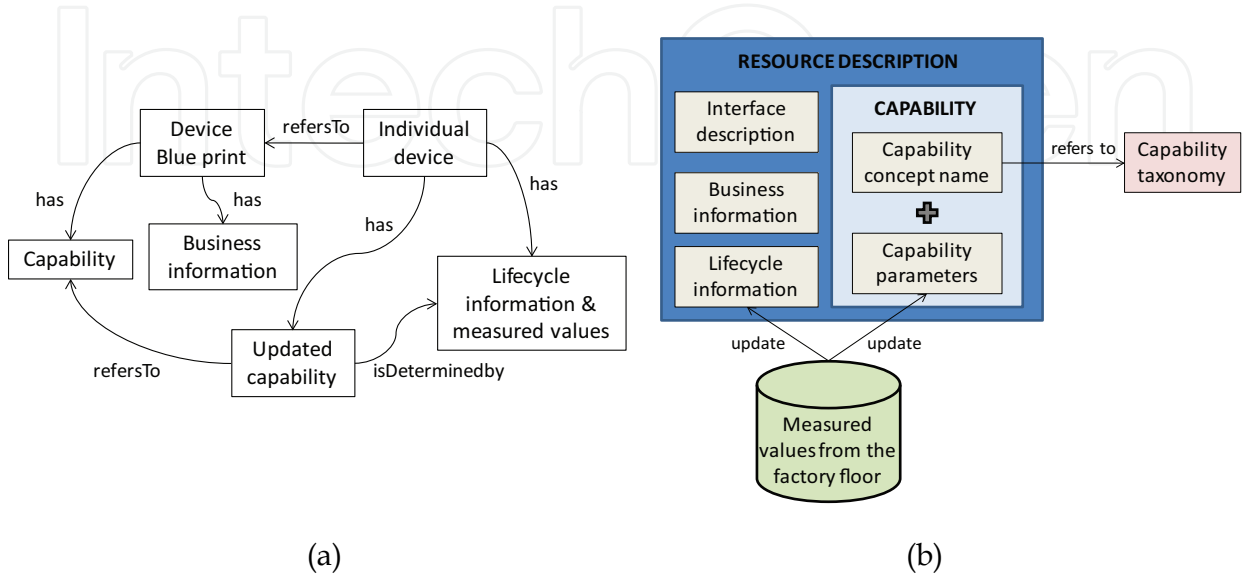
IntechOpen

Device Blue print

refersTo

Individual device

has

has

has

has

Capability

Business information

Lifecycle information & measured values

refersTo

Updated capability

isDeterminedby

(a)

RESOURCE DESCRIPTION

Interface description

Business information

Lifecycle information

CAPABILITY

Capability concept name

Capability parameters

refers to

Capability taxonomy

update

update

Measured values from the factory floor

(b)